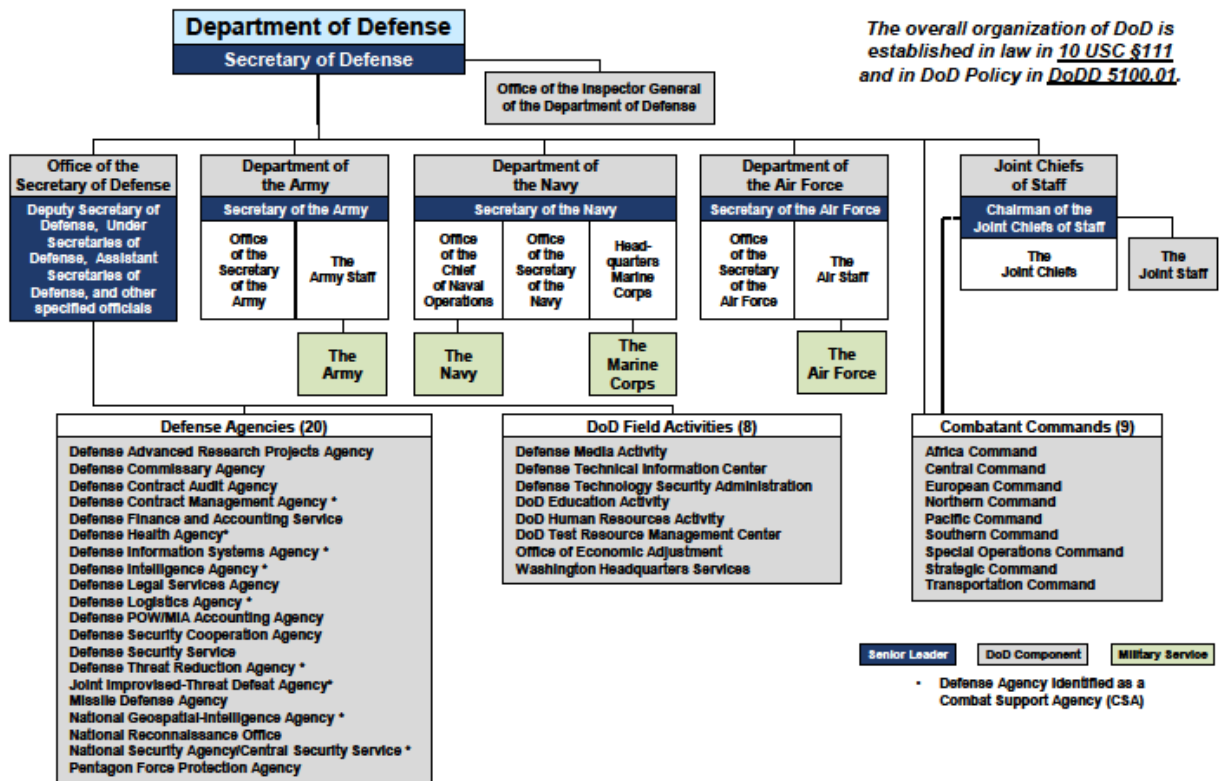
Department of Defense
Secretary of Defense

The overall organization of DoD is established in law in 10 USC §111 and in DoD Policy in DoDD 5100.01.

Office of the Inspector General of the Department of Defense

Office of the Secretary of Defense
Deputy Secretary of Defense, Under Secretaries of Defense, Assistant Secretaries of Defense, and other specified officials

Department of the Army
Secretary of the Army
Office of the Secretary of the Army
The Army Staff
The Army

Department of the Navy
Secretary of the Navy
Office of the Chief of Naval Operations
Office of the Secretary of the Navy
Head-quarters Marine Corps
The Navy
The Marine Corps

Department of the Air Force
Secretary of the Air Force
Office of the Secretary of the Air Force
The Air Staff
The Air Force

Joint Chiefs of Staff
Chairman of the Joint Chiefs of Staff
The Joint Chiefs
The Joint Staff

Defense Agencies (20)
Defense Advanced Research Projects Agency
Defense Commissary Agency
Defense Contract Audit Agency
Defense Contract Management Agency *
Defense Finance and Accounting Service
Defense Health Agency*
Defense Information Systems Agency *
Defense Intelligence Agency *
Defense Legal Services Agency
Defense Logistics Agency *
Defense POW/MIA Accounting Agency
Defense Security Cooperation Agency
Defense Security Service
Defense Threat Reduction Agency *
Joint Improvised-Threat Defeat Agency*
Missile Defense Agency
National Geospatial-Intelligence Agency *
National Reconnaissance Office
National Security Agency/Central Security Service *
Pentagon Force Protection Agency

DoD Field Activities (8)
Defense Media Activity
Defense Technical Information Center
Defense Technology Security Administration
DoD Education Activity
DoD Human Resources Activity
DoD Test Resource Management Center
Office of Economic Adjustment
Washington Headquarters Services

Combatant Commands (9)
Africa Command
Central Command
European Command
Northern Command
Pacific Command
Southern Command
Special Operations Command
Strategic Command
Transportation Command

Senior Leader
DoD Component
Military Service

* Defense Agency Identified as a Combat Support Agency (CSA)